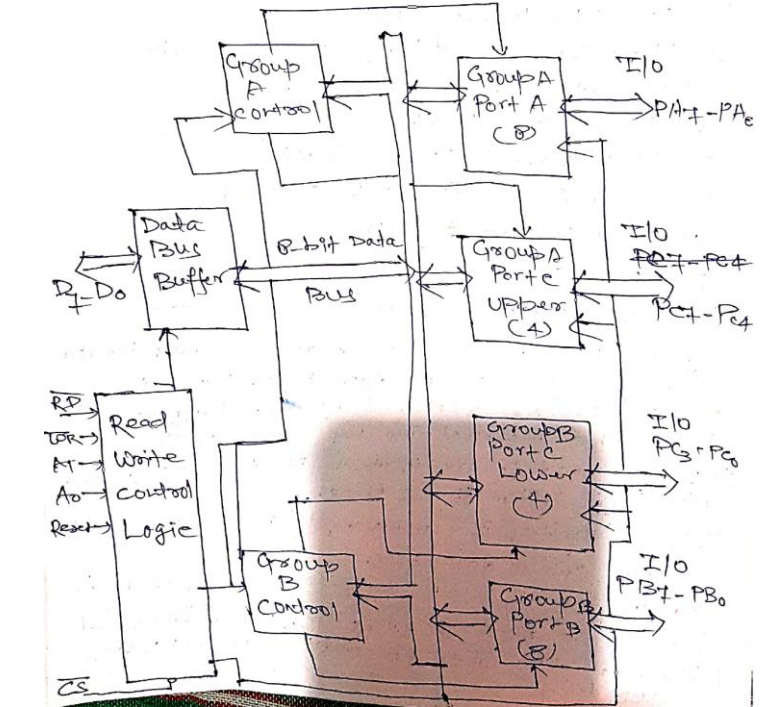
Group A Control

Group A Port A (8)

I/O

PA7 - PA0

Data Bus Buffer

8-bit Data Bus

Group A Port C Upper (4)

I/O

~~PC7 - PC4~~

PC7 - PC4

D7 - D0

RD

WR

A1

A0

Reset

Read Write Control Logic

Group B Port C Lower (4)

I/O

PC3 - PC0

Group B Control

Group B Port B (8)

I/O

PB7 - PB0

CS